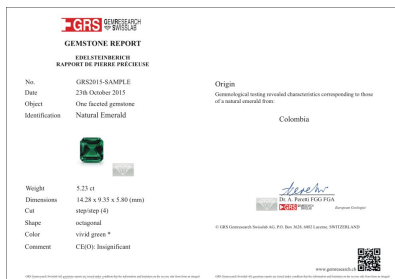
GRS GEMRESEARCH SWISSLAB

GEMSTONE REPORT

EDELSTEINBERICHT
RAPPORT DE PIERRE PRÉCIEUSE

No. GRS2015-SAMPLE
Date 23th October 2015
Object One faceted gemstone
Identification Natural Emerald

Origin

Gemmological testing revealed characteristics corresponding to those of a natural emerald from:

Colombia

Weight 5.23 ct
Dimensions 14.28 x 9.35 x 5.80 (mm)
Cut step/step (4)
Shape octagonal
Color vivid green *
Comment CE(O): Insignificant

Dr. A. Peretti FGG FGA

GRS European Geologist

© GRS Gemresearch Swisslab AG, P.O. Box 3628, 6002 Lucerne, SWITZERLAND

www.gemresearch.ch

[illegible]

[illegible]